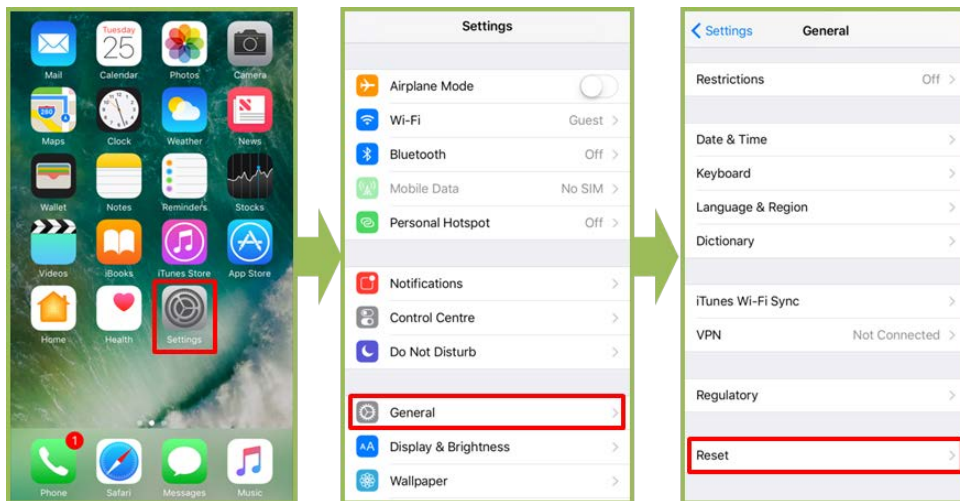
Tuesday
25
Mail Calendar Photos Camera
280
Maps Clock Weather News
Wallet Notes Reminders Stocks
Videos iBooks iTunes Store App Store
Home Health Settings
1
Phone Safari Messages Music

Settings
Airplane Mode
Wi-Fi Guest
Bluetooth Off
Mobile Data No SIM
Personal Hotspot Off
Notifications
Control Centre
Do Not Disturb
General
Display & Brightness
Wallpaper

< Settings General
Restrictions Off
Date & Time
Keyboard
Language & Region
Dictionary
iTunes Wi-Fi Sync
VPN Not Connected
Regulatory
Reset